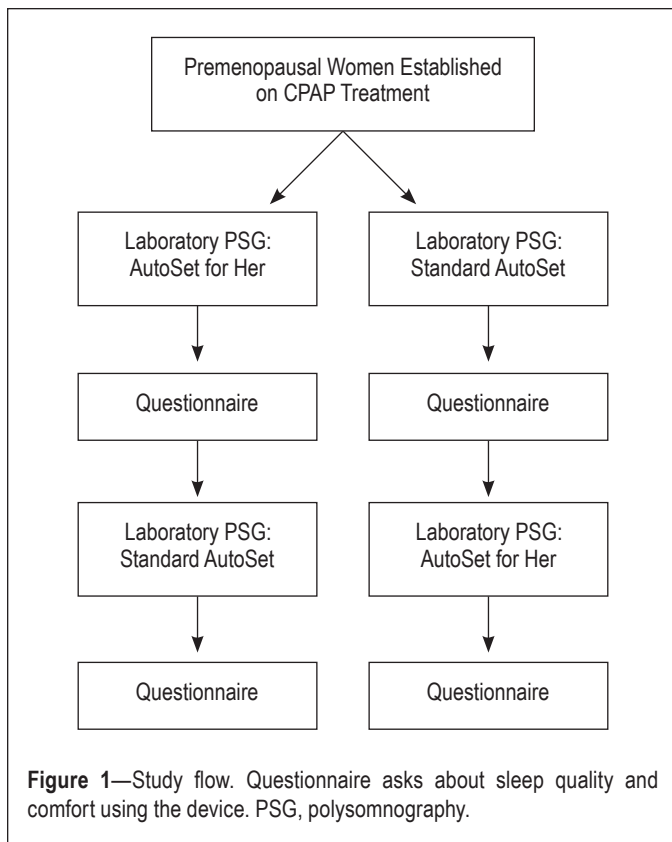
Premenopausal Women Established on CPAP Treatment

Laboratory PSG: AutoSet for Her

Questionnaire

Laboratory PSG: Standard AutoSet

Questionnaire

Laboratory PSG: Standard AutoSet

Questionnaire

Laboratory PSG: AutoSet for Her

Questionnaire

**Figure 1**—Study flow. Questionnaire asks about sleep quality and comfort using the device. PSG, polysomnography.